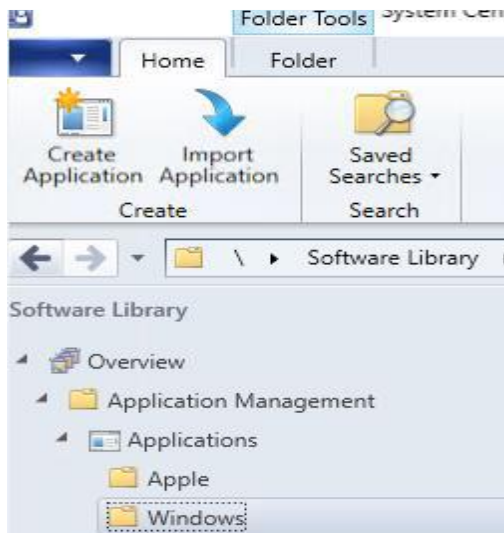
Folder Tools System Cen

Home Folder

Create Application Import Application Saved Searches ▾

Create Search

\ ▸ Software Library

Software Library

Overview

Application Management

Applications

Apple

Windows